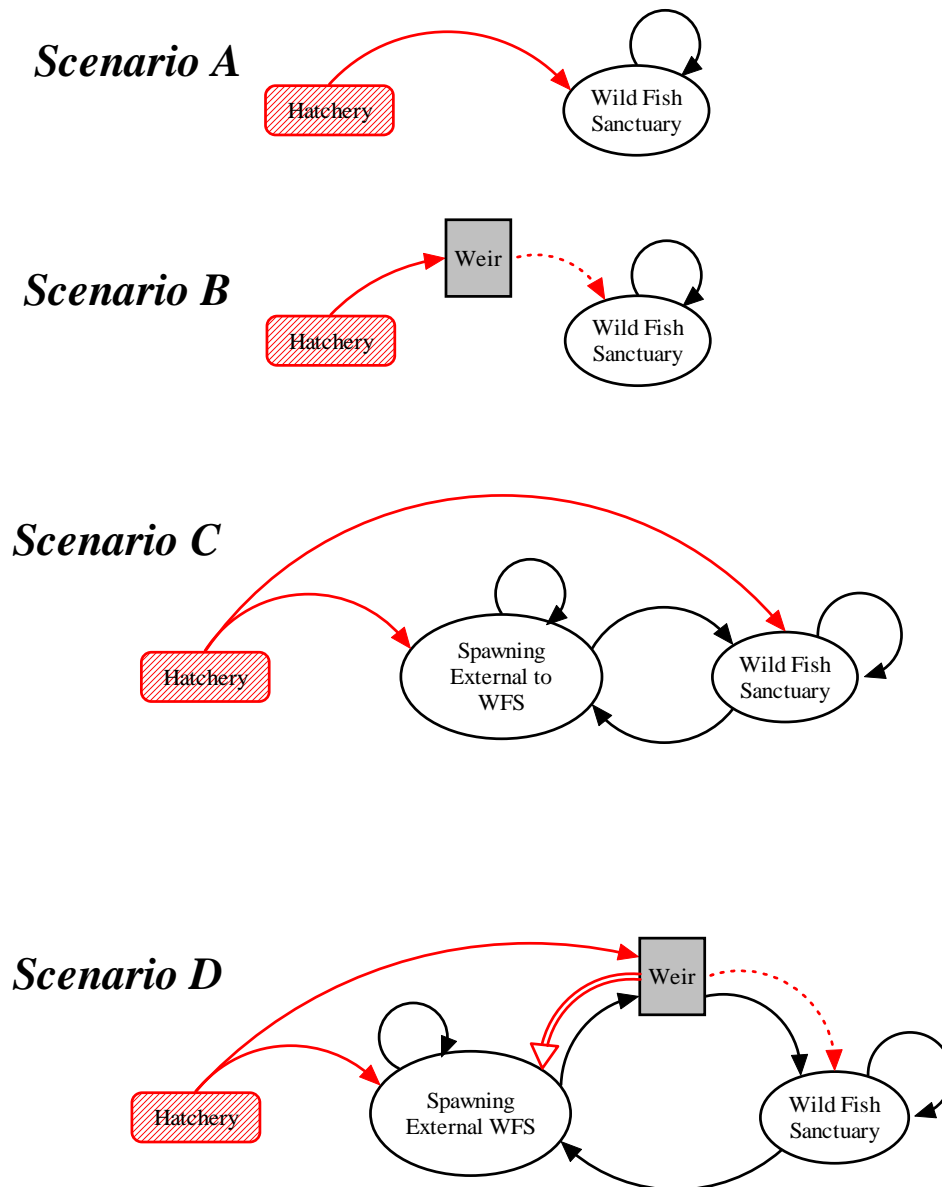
Scenario A

Hatchery

Wild Fish Sanctuary

Scenario B

Weir

Hatchery

Wild Fish Sanctuary

Scenario C

Hatchery

Spawning External to WFS

Wild Fish Sanctuary

Scenario D

Weir

Hatchery

Spawning External WFS

Wild Fish Sanctuary